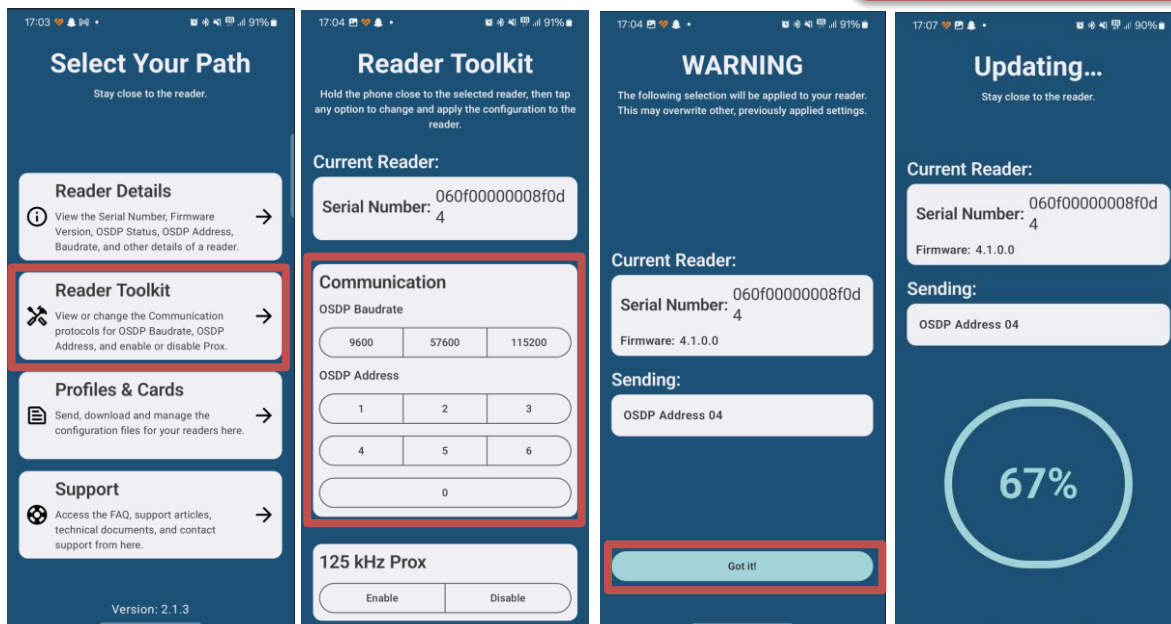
17:03 91%

Select Your Path

Stay close to the reader.

Reader Details

View the Serial Number, Firmware Version, OSDP Status, OSDP Address, Baudrate, and other details of a reader.

Reader Toolkit

View or change the Communication protocols for OSDP Baudrate, OSDP Address, and enable or disable Prox.

Profiles & Cards

Send, download and manage the configuration files for your readers here.

Support

Access the FAQ, support articles, technical documents, and contact support from here.

Version: 2.1.3

17:04 91%

Reader Toolkit

Hold the phone close to the selected reader, then tap any option to change and apply the configuration to the reader.

Current Reader:

Serial Number: 060f00000008f0d4

Communication

OSDP Baudrate

| 9600 | 57600 | 115200 |
|---|---|---|

OSDP Address

| 1 | 2 | 3 |
|---|---|---|
| 4 | 5 | 6 |
| 0 | | |

125 kHz Prox

| Enable | Disable |
|---|---|

17:04 91%

WARNING

The following selection will be applied to your reader. This may overwrite other, previously applied settings.

Current Reader:

Serial Number: 060f00000008f0d4

Firmware: 4.1.0.0

Sending:

OSDP Address 04

Got it!

17:07 90%

Updating...

Stay close to the reader.

Current Reader:

Serial Number: 060f00000008f0d4

Firmware: 4.1.0.0

Sending:

OSDP Address 04

67%